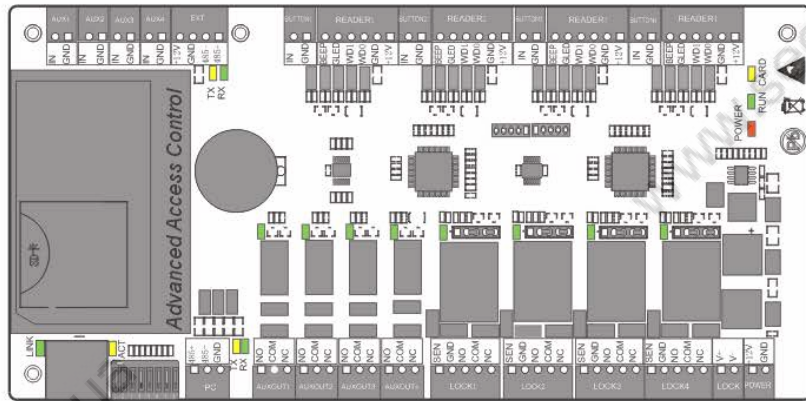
AUX1 AUX2 AUX3 AUX4 EXT
IN GND IN GND IN GND IN GND +12V 485- 485+
TX RX
BUTTON1 READER1
IN GND BEEP GLED WD1 WD0 GND +12V
BUTTON2 READER2
IN GND BEEP GLED WD1 WD0 GND +12V
BUTTON3 READER3
IN GND BEEP GLED WD1 WD0 GND +12V
BUTTON4 READER4
IN GND BEEP GLED WD1 WD0 GND +12V
CARD
RUN
POWER
Advanced Access Control
SD卡
LINK
ACT
485+ 485- GND
TX RX
PC
NO COM NC
AUXOUT1
NO COM NC
AUXOUT2
NO COM NC
AUXOUT3
NO COM NC
AUXOUT4
SEN GND NO COM NC
LOCK1
SEN GND NO COM NC
LOCK2
SEN GND NO COM NC
LOCK3
SEN GND NO COM NC
LOCK4
V- V+
LOCK
+12V GND
POWER